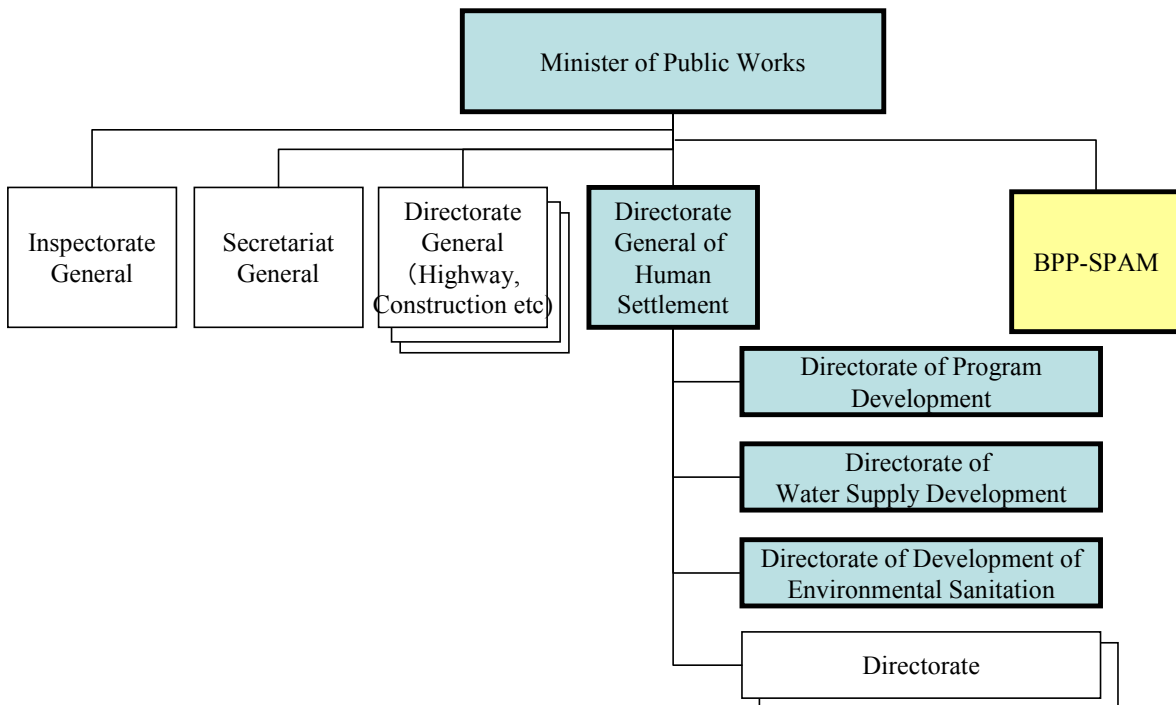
Minister of Public Works

Inspectorate General

Secretariat General

Directorate General (Highway, Construction etc)

Directorate General of Human Settlement

BPP-SPAM

Directorate of Program Development

Directorate of Water Supply Development

Directorate of Development of Environmental Sanitation

Directorate